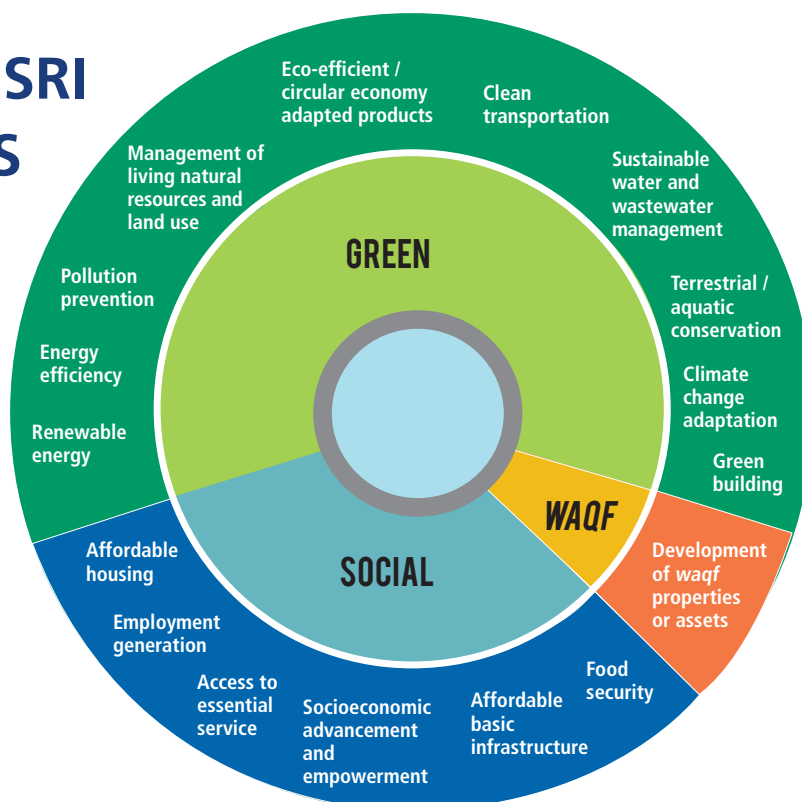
SRI
S

Eco-efficient / circular economy adapted products

Clean transportation

Management of living natural resources and land use

Sustainable water and wastewater management

Pollution prevention

Terrestrial / aquatic conservation

Energy efficiency

Climate change adaptation

Renewable energy

Green building

GREEN

WAQF

SOCIAL

Affordable housing

Development of *waqf* properties or assets

Employment generation

Food security

Access to essential service

Socioeconomic advancement and empowerment

Affordable basic infrastructure